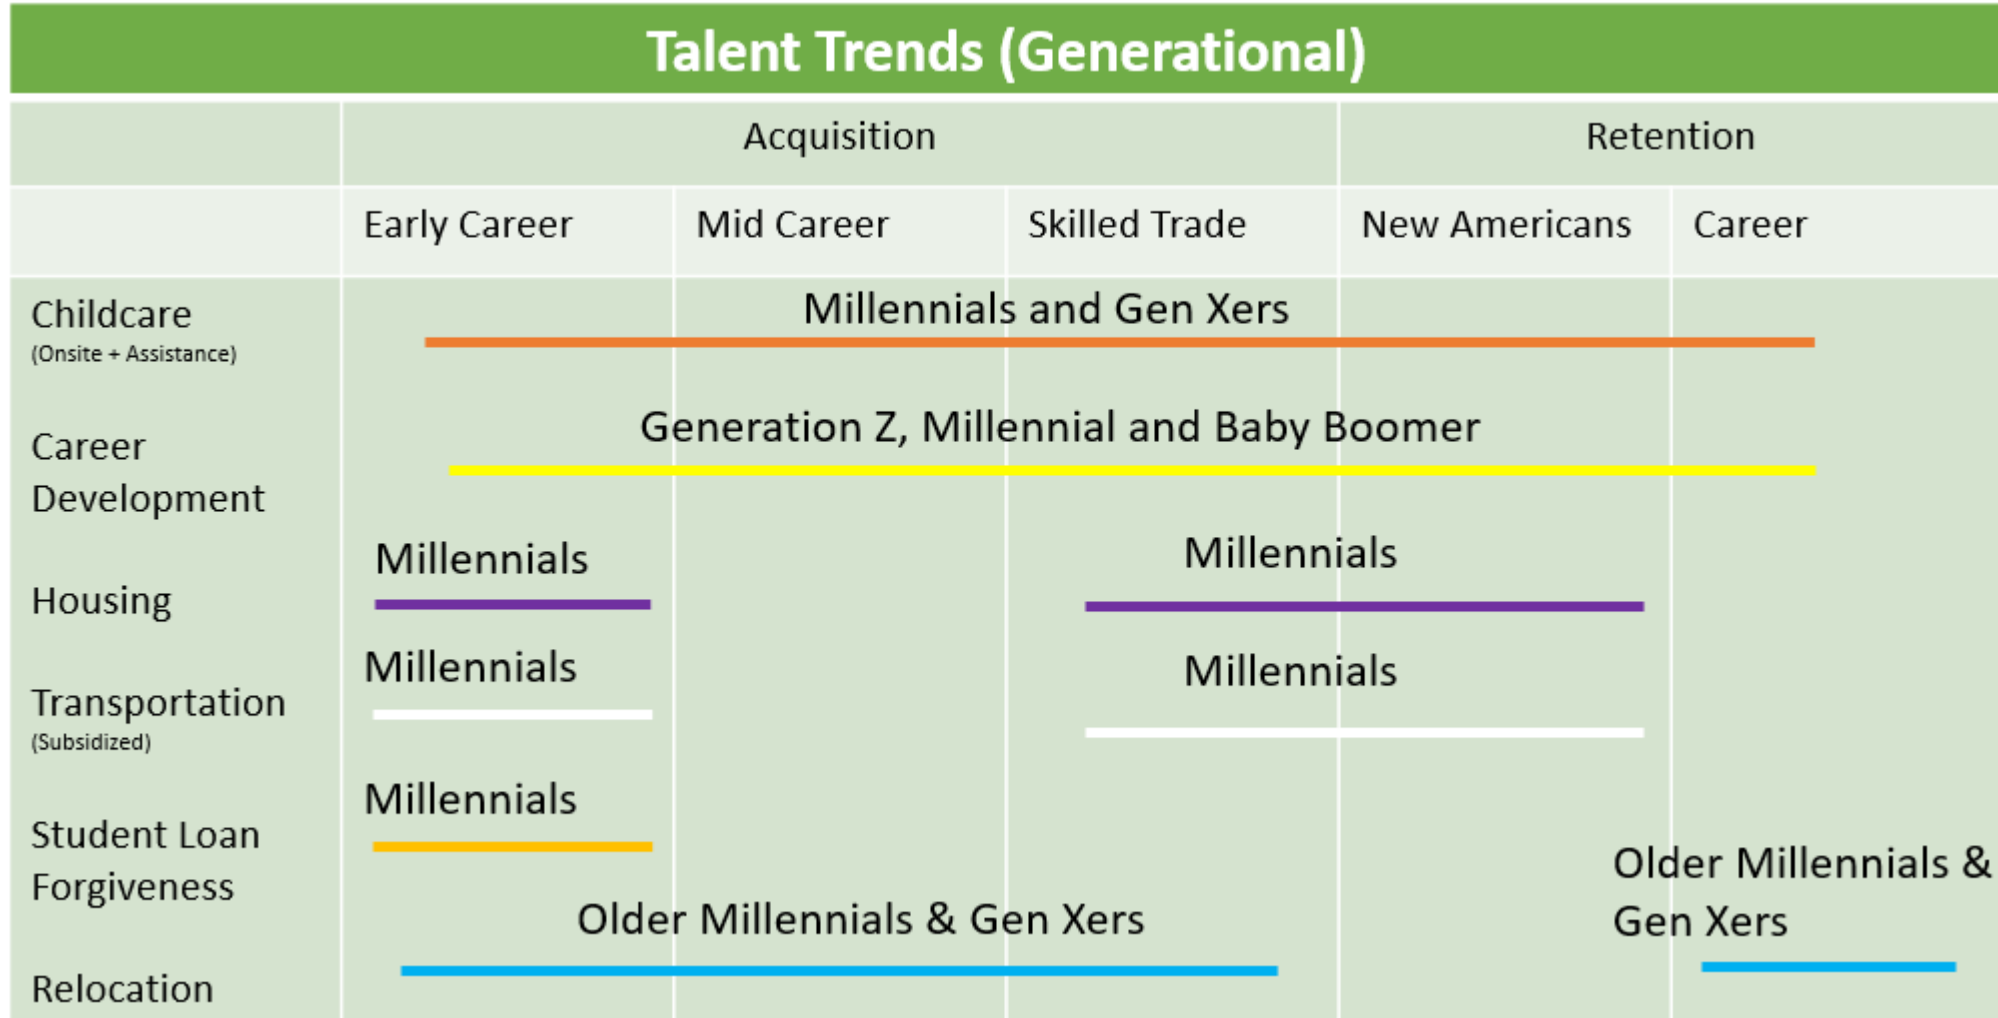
Talent Trends (Generational)

| | Acquisition | | | Retention | |
|---|---|---|---|---|---|
| | Early Career | Mid Career | Skilled Trade | New Americans | Career |
| Childcare (Onsite + Assistance) | Millennials and Gen Xers | | | | |
| Career Development | Generation Z, Millennial and Baby Boomer | | | | |
| Housing | Millennials | | | Millennials | |
| Transportation (Subsidized) | Millennials | | | Millennials | |
| Student Loan Forgiveness | Millennials | | | | |
| Relocation | Older Millennials & Gen Xers | | | | Older Millennials & Gen Xers |